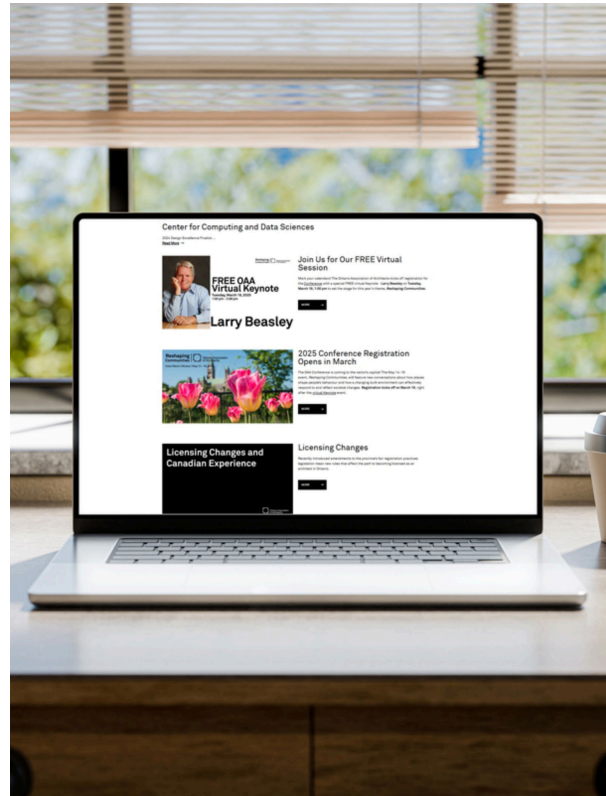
Center for Computing and Data Sciences

Read More

FREE OAA Virtual Keynote

Larry Beasley

Join Us for Our FREE Virtual Session

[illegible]

MORE

Reshaping Communities

2025 Conference Registration Opens in March

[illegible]

MORE

Licensing Changes and Canadian Experience

Licensing Changes

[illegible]

MORE